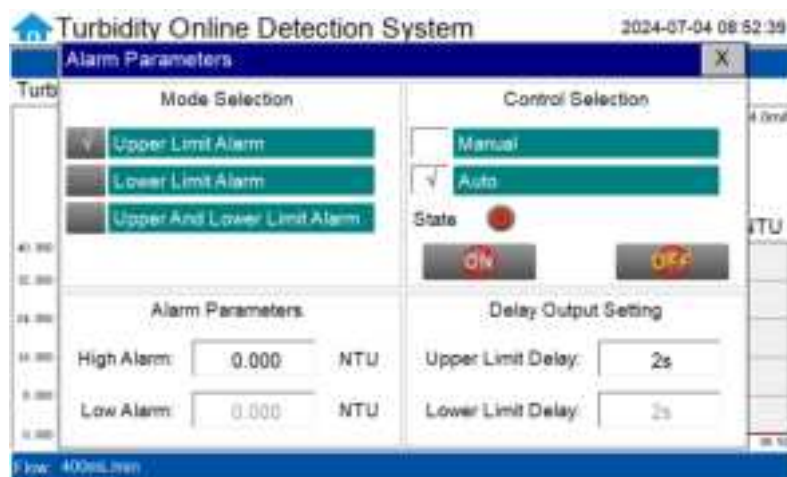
Turbidity Online Detection System

2024-07-04 08:52:39

Alarm Parameters

X

Turb

Mode Selection

√ Upper Limit Alarm

Lower Limit Alarm

Upper And Lower Limit Alarm

Control Selection

Manual

√ Auto

State

ON

OFF

TU

Alarm Parameters

High Alarm: 0.000 NTU

Low Alarm: 0.000 NTU

Delay Output Setting

Upper Limit Delay: 2s

Lower Limit Delay: 2s

Flow: 400mL/min